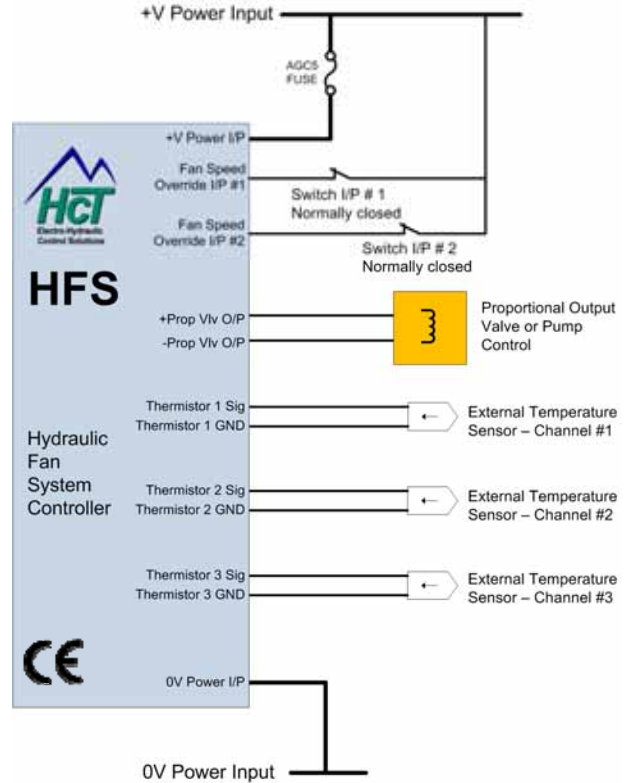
+V Power Input

AGC5 FUSE

+V Power I/P

HcT
Electro-Hydraulic Control Solutions

Fan Speed Override I/P #1

Switch I/P # 1
Normally closed

Fan Speed Override I/P #2

Switch I/P # 2
Normally closed

HFS

+Prop Vlv O/P
-Prop Vlv O/P

Proportional Output Valve or Pump Control

Thermistor 1 Sig
Thermistor 1 GND

External Temperature Sensor – Channel #1

Hydraulic Fan System Controller

Thermistor 2 Sig
Thermistor 2 GND

External Temperature Sensor – Channel #2

Thermistor 3 Sig
Thermistor 3 GND

External Temperature Sensor – Channel #3

CE

0V Power I/P

0V Power Input